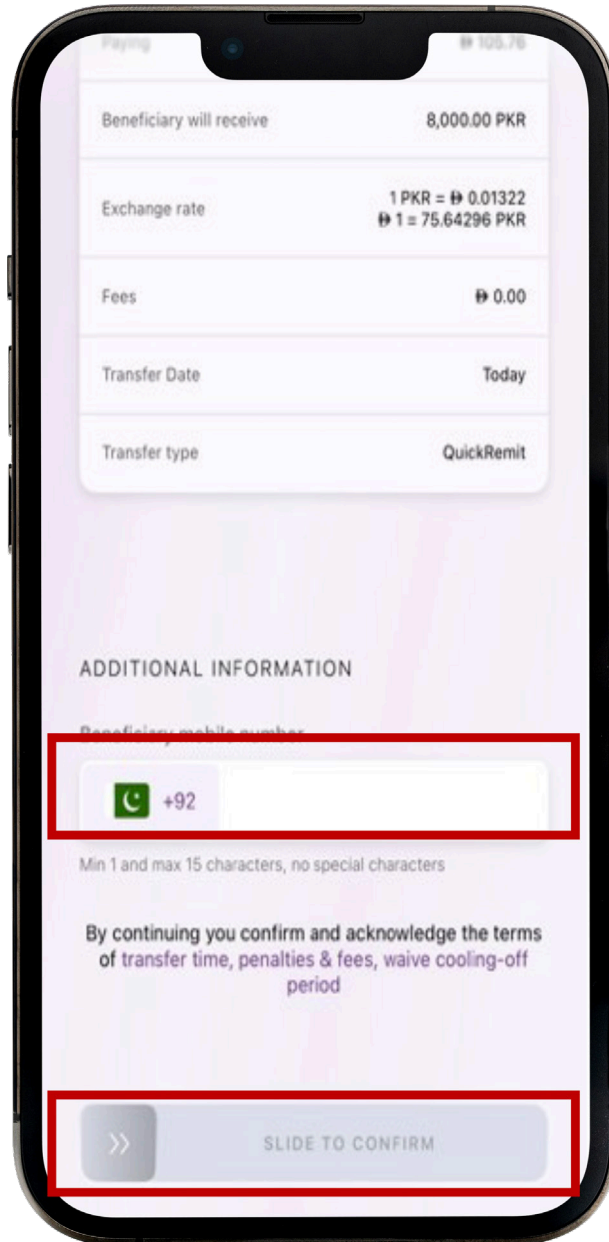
Paying ฿ 105.76

| | |
|---|---|
| Beneficiary will receive | 8,000.00 PKR |
| Exchange rate | 1 PKR = ฿ 0.01322<br>฿ 1 = 75.64296 PKR |
| Fees | ฿ 0.00 |
| Transfer Date | Today |
| Transfer type | QuickRemit |

ADDITIONAL INFORMATION

Beneficiary mobile number

+92

Min 1 and max 15 characters, no special characters

By continuing you confirm and acknowledge the terms of transfer time, penalties & fees, waive cooling-off period

»

SLIDE TO CONFIRM